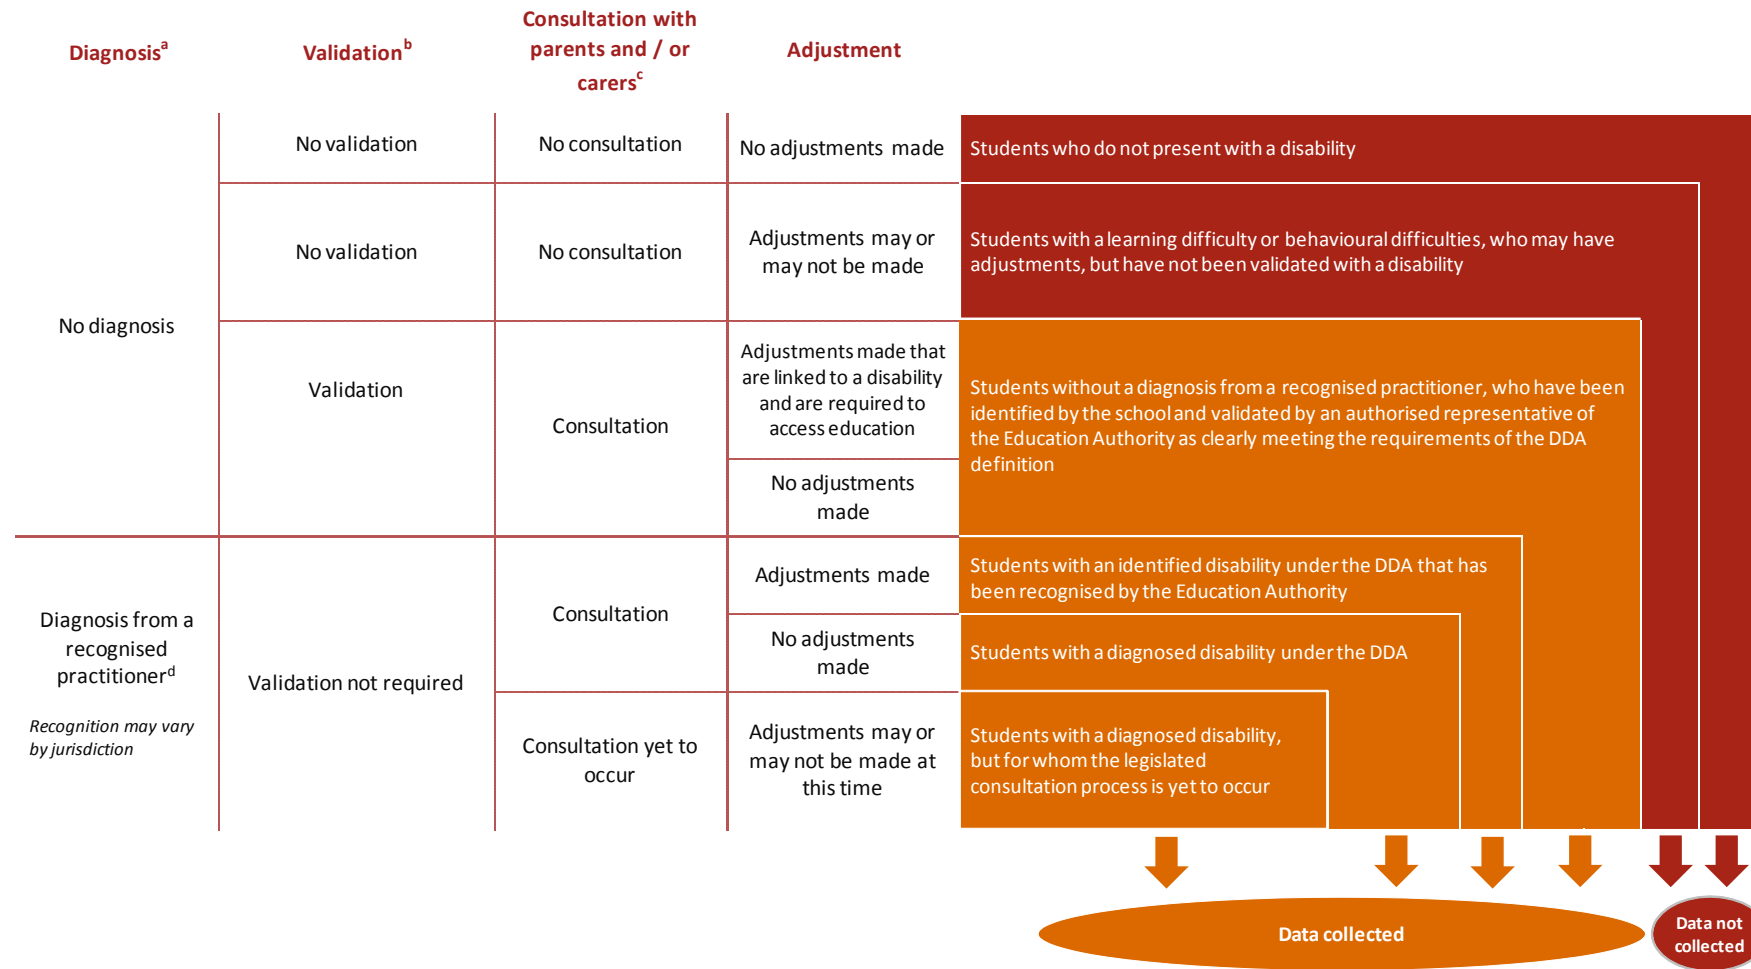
| Diagnosis$^{a}$ | Validation$^{b}$ | Consultation with parents and / or carers$^{c}$ | Adjustment | |
|---|---|---|---|---|
| No diagnosis | No validation | No consultation | No adjustments made | Students who do not present with a disability |
| | No validation | No consultation | Adjustments may or may not be made | Students with a learning difficulty or behavioural difficulties, who may have adjustments, but have not been validated with a disability |
| | Validation | Consultation | Adjustments made that are linked to a disability and are required to access education | Students without a diagnosis from a recognised practitioner, who have been identified by the school and validated by an authorised representative of the Education Authority as clearly meeting the requirements of the DDA definition |
| | | | No adjustments made | |
| Diagnosis from a recognised practitioner$^{d}$ Recognition may vary by jurisdiction | Validation not required | Consultation | Adjustments made | Students with an identified disability under the DDA that has been recognised by the Education Authority |
| | | | No adjustments made | Students with a diagnosed disability under the DDA |
| | | Consultation yet to occur | Adjustments may or may not be made at this time | Students with a diagnosed disability, but for whom the legislated consultation process is yet to occur |

Data collected

Data not collected